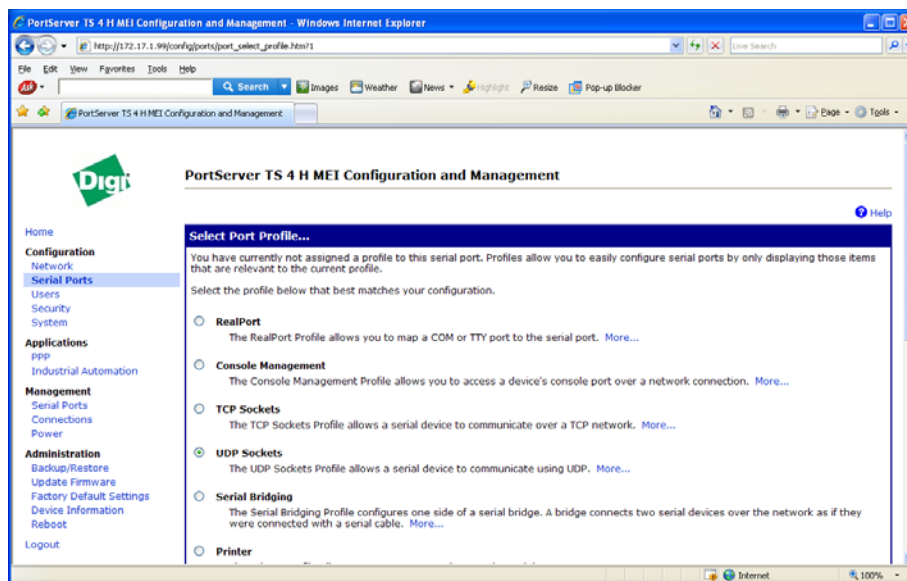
PortServer TS 4 H MEI Configuration and Management - Windows Internet Explorer

http://172.17.1.99/config/ports/port_select_profile.htm?1

Live Search

File Edit View Favorites Tools Help

Search Images Weather News Highlight Resize Pop-up Blocker

PortServer TS 4 H MEI Configuration and Management

Page Tools

Digi

PortServer TS 4 H MEI Configuration and Management

Help

Home

Configuration
Network
Serial Ports
Users
Security
System

Applications
PPP
Industrial Automation

Management
Serial Ports
Connections
Power

Administration
Backup/Restore
Update Firmware
Factory Default Settings
Device Information
Reboot

Logout

Select Port Profile...

You have currently not assigned a profile to this serial port. Profiles allow you to easily configure serial ports by only displaying those items that are relevant to the current profile.

Select the profile below that best matches your configuration.

RealPort
The RealPort Profile allows you to map a COM or TTY port to the serial port. More...

Console Management
The Console Management Profile allows you to access a device's console port over a network connection. More...

TCP Sockets
The TCP Sockets Profile allows a serial device to communicate over a TCP network. More...

UDP Sockets
The UDP Sockets Profile allows a serial device to communicate using UDP. More...

Serial Bridging
The Serial Bridging Profile configures one side of a serial bridge. A bridge connects two serial devices over the network as if they were connected with a serial cable. More...

Printer

Internet 100%